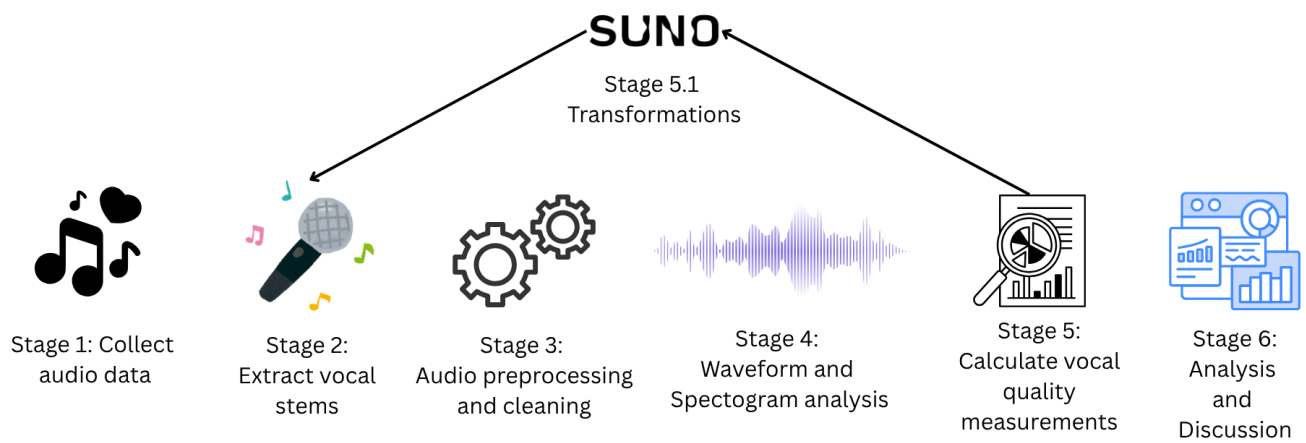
SUNO

Stage 5.1
Transformations

Stage 1: Collect audio data

Stage 2: Extract vocal stems

Stage 3: Audio preprocessing and cleaning

Stage 4: Waveform and Spectogram analysis

Stage 5: Calculate vocal quality measurements

Stage 6: Analysis and Discussion